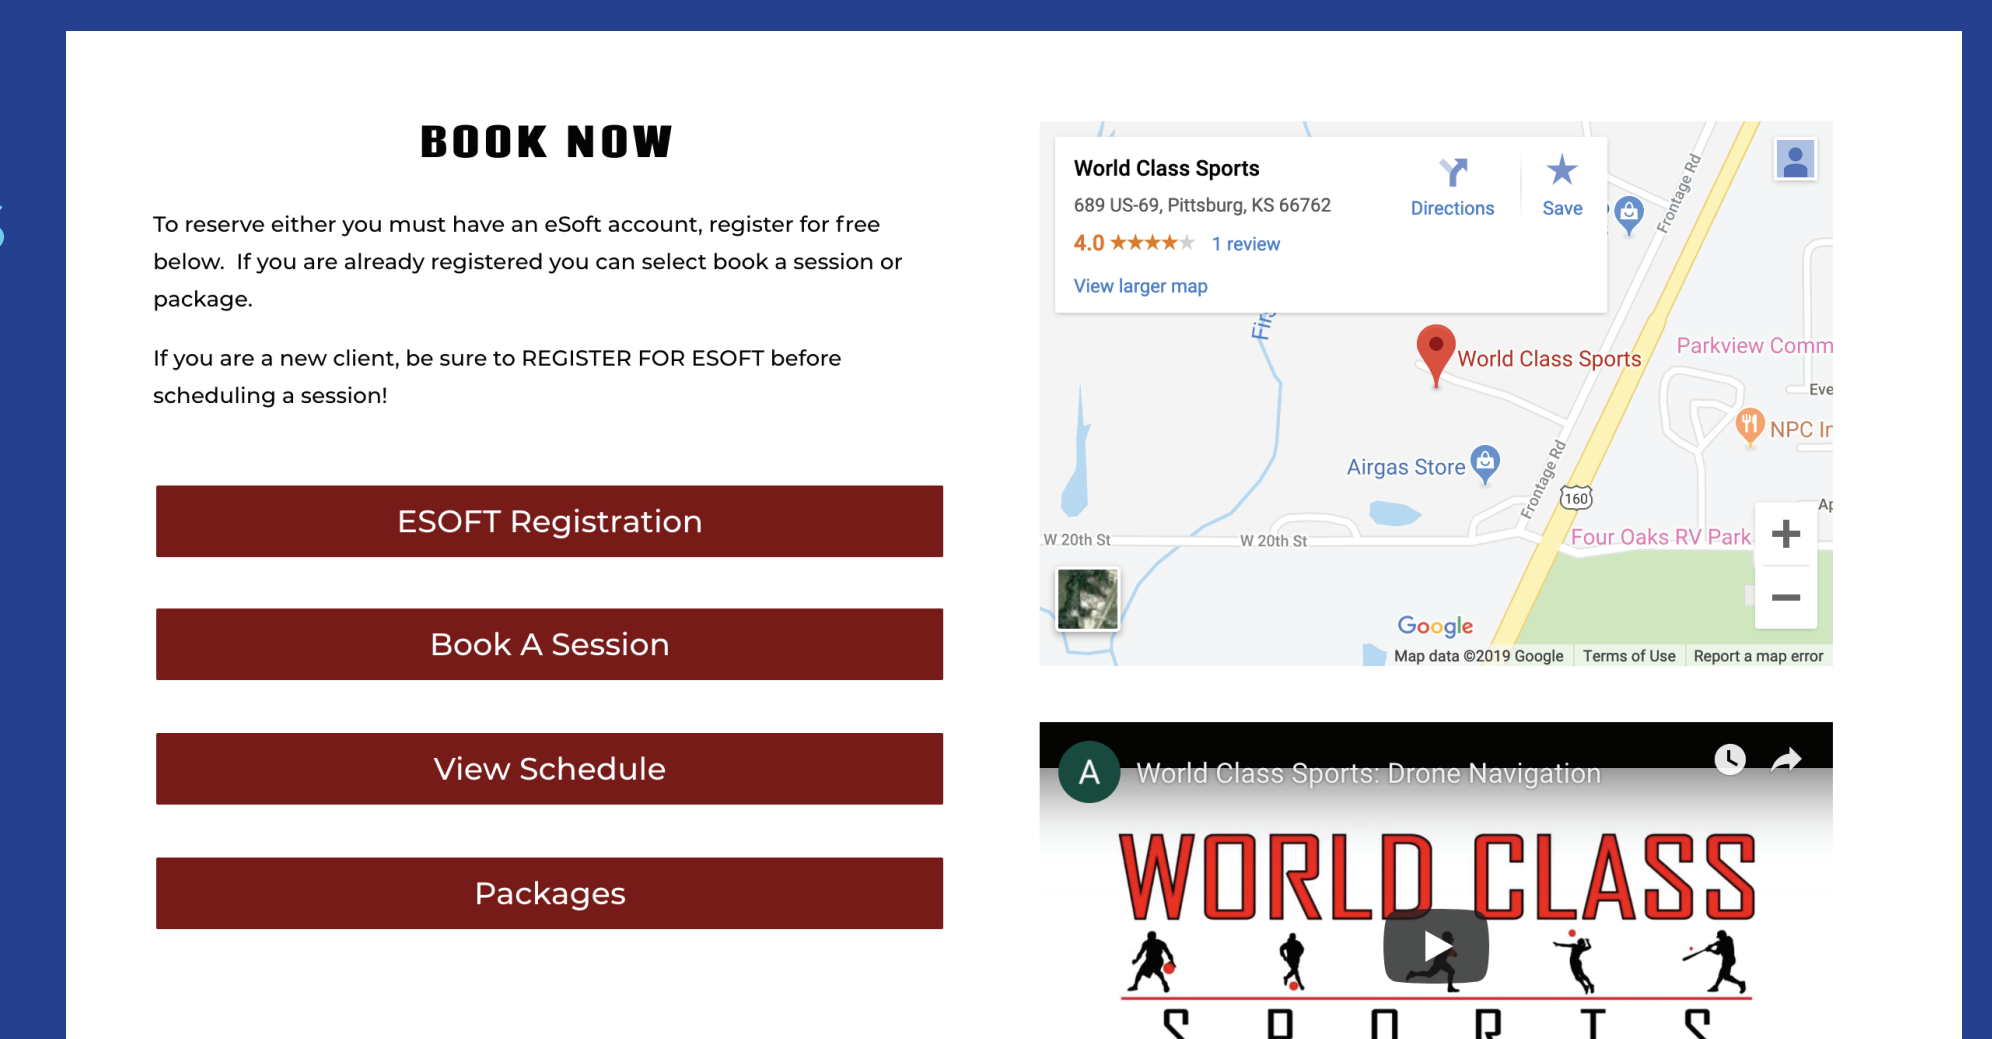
BOOK NOW

To reserve either you must have an eSoft account, register for free below. If you are already registered you can select book a session or package.

If you are a new client, be sure to REGISTER FOR ESOFT before scheduling a session!

ESOFT Registration

Book A Session

View Schedule

Packages

World Class Sports
689 US-69, Pittsburg, KS 66762
4.0 ★★★★★ 1 review
View larger map
Directions
Save

Frontage Rd
World Class Sports
Parkview Comm
Eve
NPC Ir
Airgas Store
Frontage Rd
160
Four Oaks RV Park
W 20th St
W 20th St
Google
Map data ©2019 Google Terms of Use Report a map error

A World Class Sports: Drone Navigation

WORLD CLASS
S P O R T S